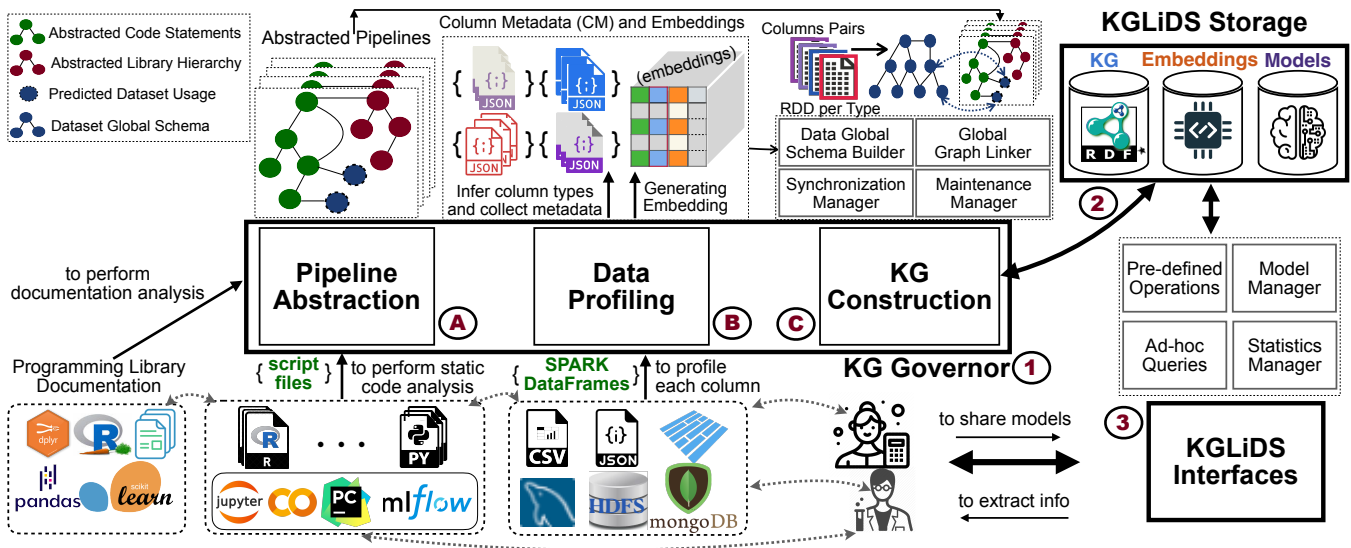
Abstracted Code Statements
Abstracted Library Hierarchy
Predicted Dataset Usage
Dataset Global Schema

Abstracted Pipelines

Column Metadata (CM) and Embeddings

{ JSON } { JSON }
{ JSON } { JSON }

(embeddings)

Infer column types and collect metadata

Generating Embedding

Columns Pairs

RDD per Type

Data Global Schema Builder

Global Graph Linker

Synchronization Manager

Maintenance Manager

KGLiDS Storage

KG Embeddings Models

R D F

2

Pipeline Abstraction A

Data Profiling B

C KG Construction

to perform documentation analysis

Programming Library Documentation

{ script files }

to perform static code analysis

{ SPARK DataFrames }

to profile each column

KG Governor 1

Pre-defined Operations

Model Manager

Ad-hoc Queries

Statistics Manager

3

KGLiDS Interfaces

to share models

to extract info

dplyr R

pandas scikit learn

R . . . PY

jupyter CO PC mlflow

CSV JSON

HDFS mongoDB